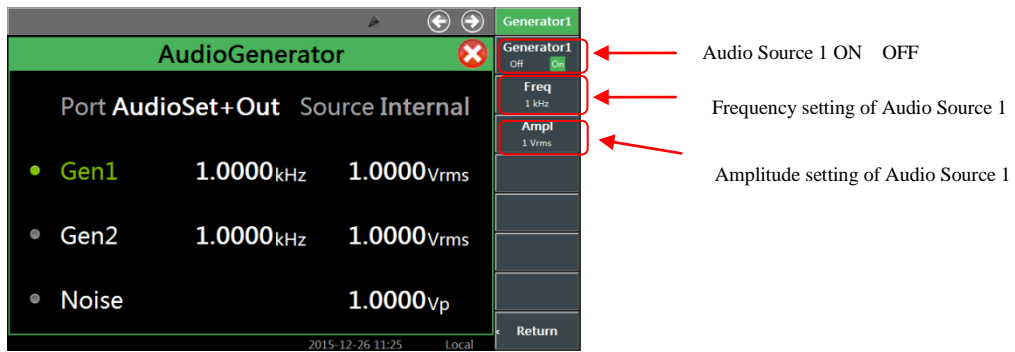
Generator1

AudioGenerator

Port AudioSet+Out Source Internal

Gen1 1.0000kHz 1.0000Vrms

Gen2 1.0000kHz 1.0000Vrms

Noise 1.0000Vp

2015-12-26 11:25 Local

Generator1
Off On

Freq
1 kHz

Ampl
1 Vrms

Return

Audio Source 1 ON OFF

Frequency setting of Audio Source 1

Amplitude setting of Audio Source 1